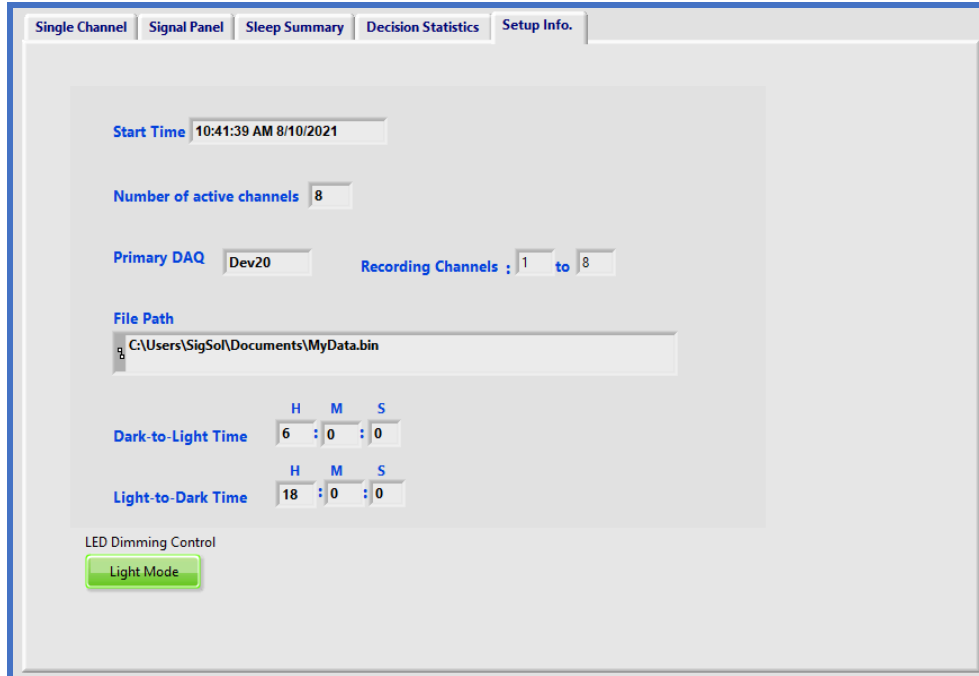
Single Channel | Signal Panel | Sleep Summary | Decision Statistics | Setup Info.

Start Time 10:41:39 AM 8/10/2021

Number of active channels 8

Primary DAQ Dev20

Recording Channels : 1 to 8

File Path

C:\Users\SigSol\Documents\MyData.bin

H M S

Dark-to-Light Time 6 : 0 : 0

H M S

Light-to-Dark Time 18 : 0 : 0

LED Dimming Control

Light Mode